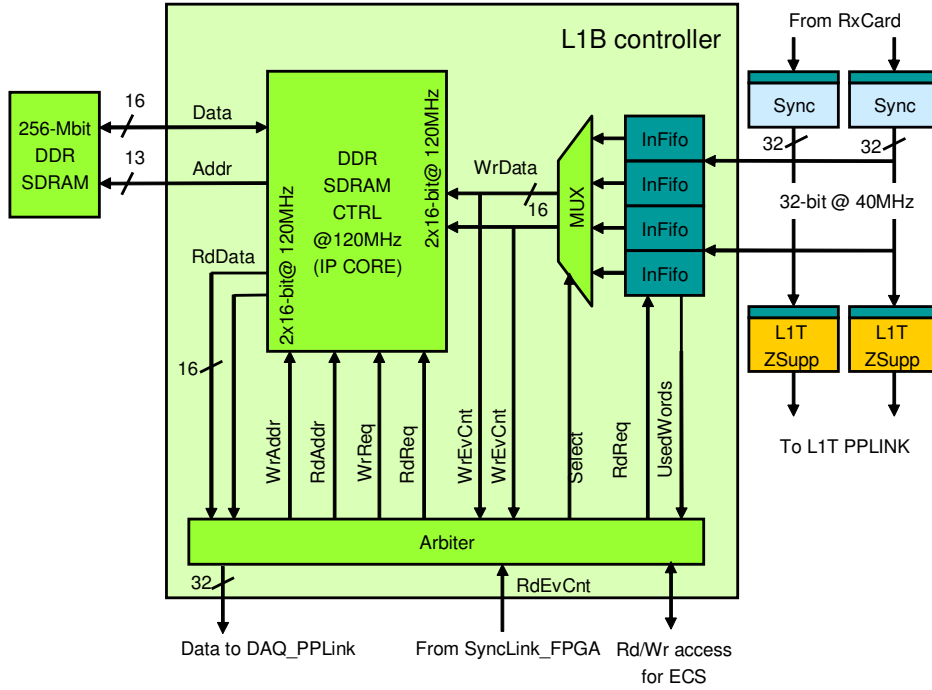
From RxCard

L1B controller

256-Mbit DDR SDRAM

16

Data

13

Addr

DDR SDRAM CTRL @120MHz (IP CORE)

2x16-bit@ 120MHz

2x16-bit@ 120MHz

WrData

16

MUX

InFifo

InFifo

InFifo

InFifo

Sync

Sync

32

32

32-bit @ 40MHz

L1T ZSupp

L1T ZSupp

To L1T PPLINK

RdData

16

WrAddr

RdAddr

WrReq

RdReq

WrEvCnt

WrEvCnt

Select

RdReq

UsedWords

Arbiter

32

RdEvCnt

Data to DAQ_PPLink

From SyncLink_FPGA

Rd/Wr access for ECS